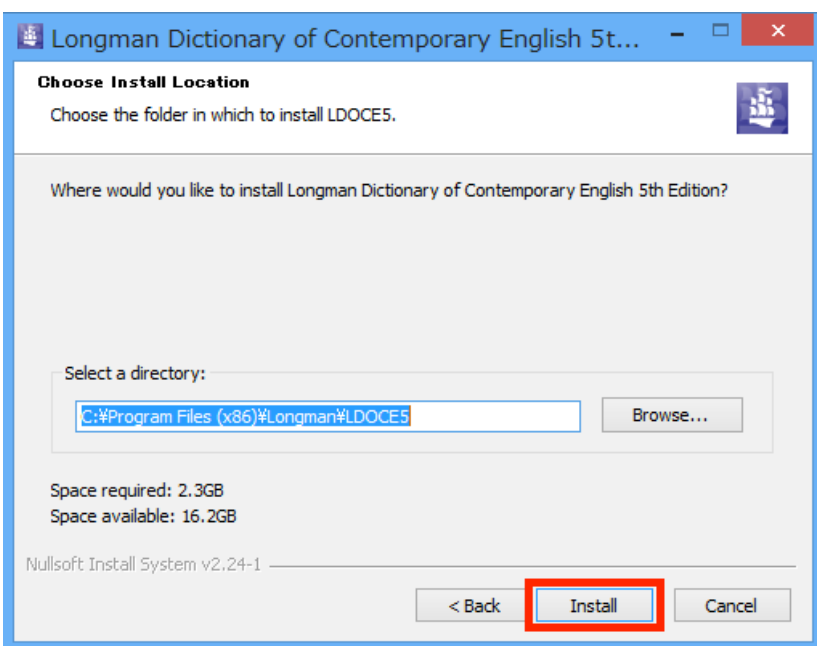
Longman Dictionary of Contemporary English 5t...

Choose Install Location

Choose the folder in which to install LDOCE5.

Where would you like to install Longman Dictionary of Contemporary English 5th Edition?

Select a directory:

C:¥Program Files (x86)¥Longman¥LDOCE5

Browse...

Space required: 2.3GB
Space available: 16.2GB

Nullsoft Install System v2.24-1

< Back

Install

Cancel